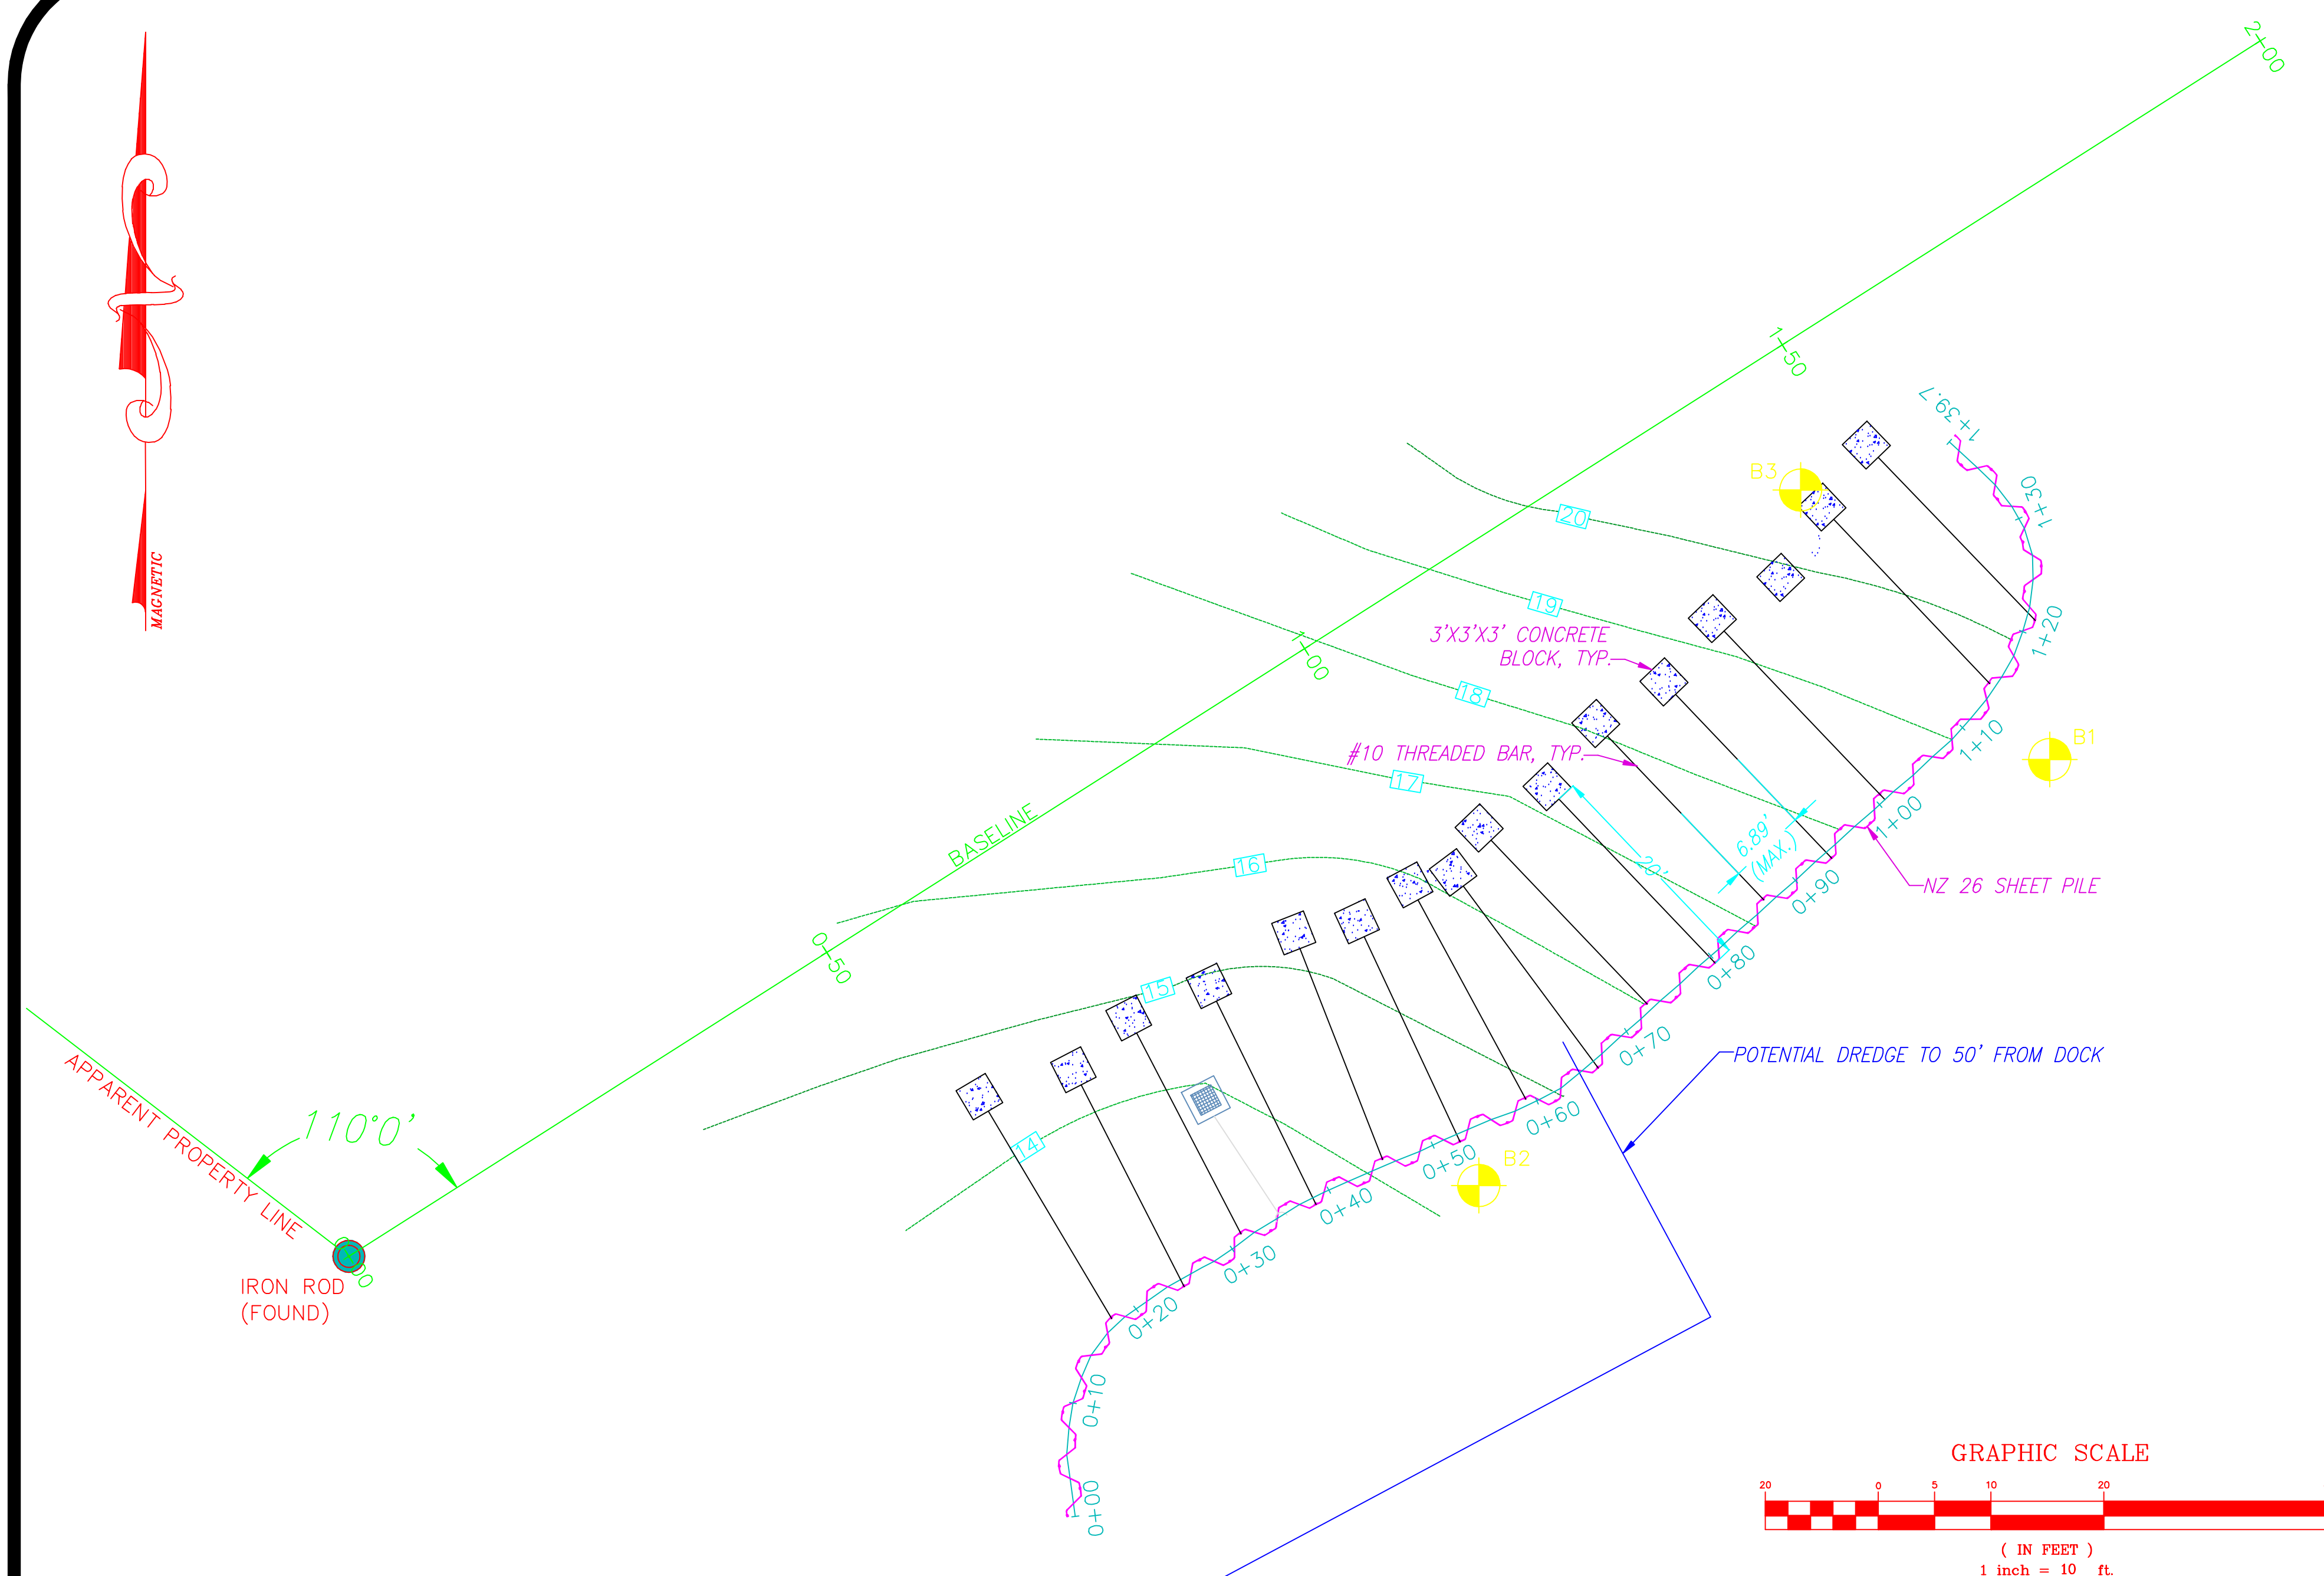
MAGNETIC

2+00

1+50

1+00

0+50

BASELINE

APPARENT PROPERTY LINE

110°0'

IRON ROD
(FOUND)

0+00

1+39.7

1+30

1+20

1+10

1+00

0+90

0+80

0+70

0+60

0+50

0+40

0+30

0+20

0+10

0+00

B3

B1

B2

20

19

18

17

16

15

14

3'X3'X3' CONCRETE BLOCK, TYP.

#10 THREADED BAR, TYP.

6.89' (MAX.)

20'

NZ 26 SHEET PILE

POTENTIAL DREDGE TO 50' FROM DOCK

GRAPHIC SCALE

20 0 5 10 20

( IN FEET )
1 inch = 10 ft.